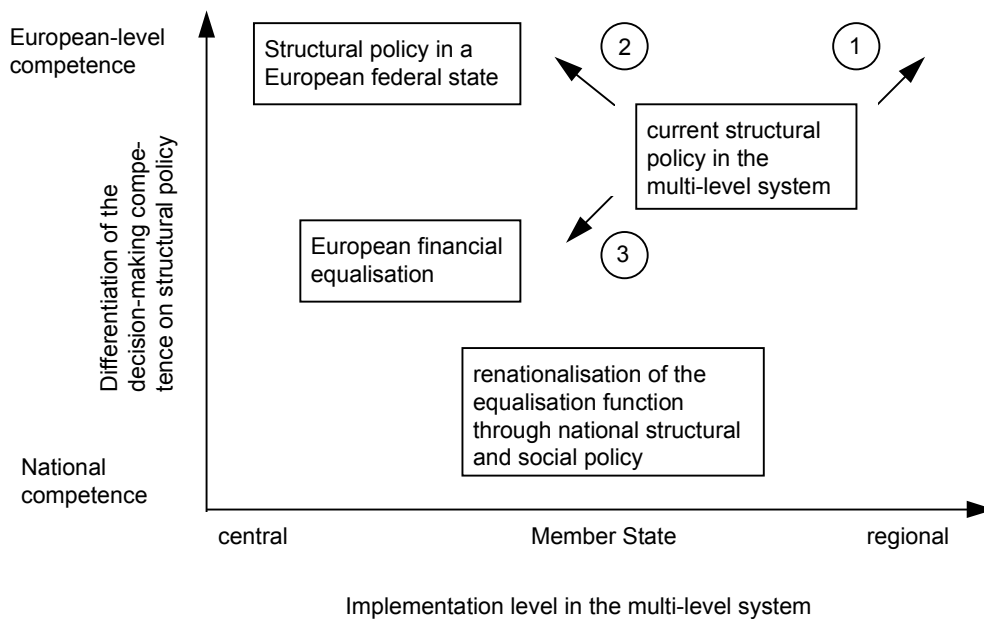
European-level competence

Structural policy in a European federal state

2

1

current structural policy in the multi-level system

Differentiation of the decision-making competence on structural policy

European financial equalisation

3

renationalisation of the equalisation function through national structural and social policy

National competence

central

Member State

regional

Implementation level in the multi-level system